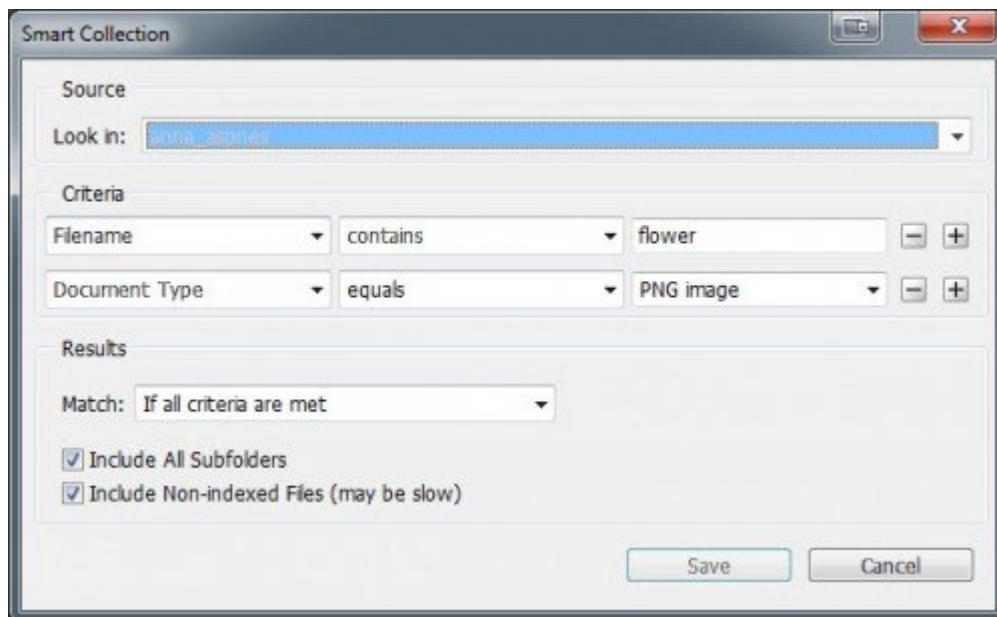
Smart Collection

Source

Look in: anna_aspnes

Criteria

Filename
contains
flower

Document Type
equals
PNG image

Results

Match: If all criteria are met

Include All Subfolders
Include Non-indexed Files (may be slow)

Save
Cancel